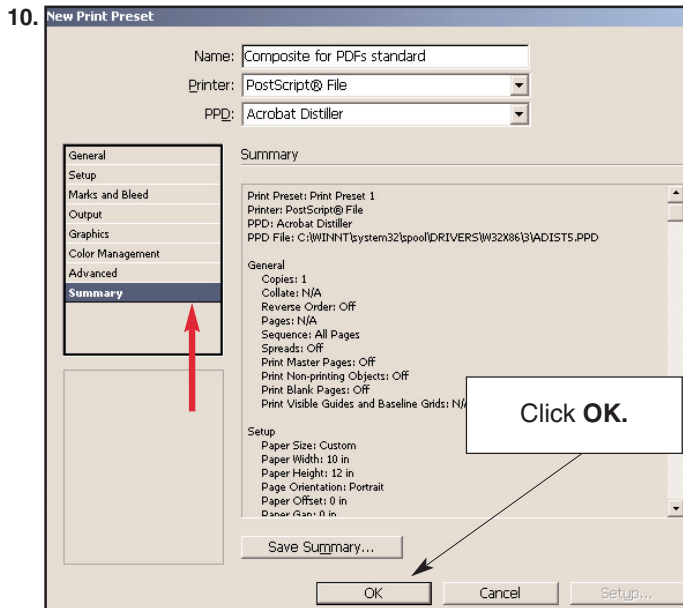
10. New Print Preset

Name: Composite for PDFs standard
Printer: PostScript® File
PPD: Acrobat Distiller

General
Setup
Marks and Bleed
Output
Graphics
Color Management
Advanced
Summary

Summary

Print Preset: Print Preset 1
Printer: PostScript® File
PPD: Acrobat Distiller
PPD File: C:\WINNT\system32\spool\DRIVERS\W32X86\3\ADIST5.PPD

General
Copies: 1
Collate: N/A
Reverse Order: Off
Pages: N/A
Sequence: All Pages
Spreads: Off
Print Master Pages: Off
Print Non-printing Objects: Off
Print Blank Pages: Off
Print Visible Guides and Baseline Grids: N/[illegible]

Setup
Paper Size: Custom
Paper Width: 10 in
Paper Height: 12 in
Page Orientation: Portrait
Paper Offset: 0 in
Paper Gap: 0 in

Click OK.

Save Summary...

OK
Cancel
Setup...